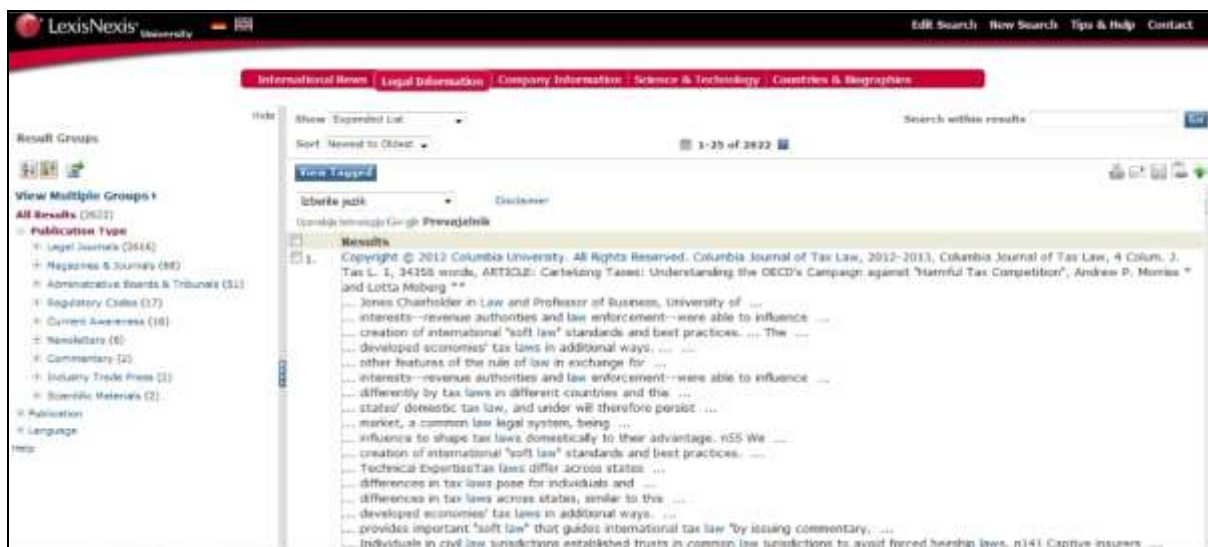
LexisNexis University

Edit Search New Search Tips & Help Contact

International News | Legal Information | Company Information | Science & Technology | Countries & Biographies

Hide

Result Groups

View Multiple Groups
All Results (3633)
Publication Type
Legal Journals (3416)
Magazines & Journals (88)
Administrative Boards & Tribunals (51)
Regulatory Codes (17)
Current Awareness (16)
Newsletters (6)
Commentary (2)
Industry Trade Press (2)
Scientific Materials (2)
Publication
Language
Help

Show Expanded List
Sort Newest to Oldest
1-25 of 3633
Search within results Go

View Tagged

Izberite jezik
Disclaimer
Uporablja tehnologijo Google Prevajalnik

Results
1. Copyright © 2012 Columbia University. All Rights Reserved. Columbia Journal of Tax Law, 2012-2013, Columbia Journal of Tax Law, 4 Colum. J. Tax L. 1, 34356 words, ARTICLE: Cartelizing Taxes: Understanding the OECD's Campaign against "Harmful Tax Competition", Andrew P. Morriss * and Lotta Moberg **
... Jones Chairholder in Law and Professor of Business, University of ...
... interests--revenue authorities and law enforcement--were able to influence ...
... creation of international "soft law" standards and best practices. ... The ...
... developed economies' tax laws in additional ways. ... ...
... other features of the rule of law in exchange for ...
... interests--revenue authorities and law enforcement--were able to influence ...
... differently by tax laws in different countries and the ...
... states' domestic tax law, and under will therefore persist ...
... market, a common law legal system, being ...
... influence to shape tax laws domestically to their advantage. n55 We ...
... creation of international "soft law" standards and best practices. ...
... Technical ExpertiseTax laws differ across states ...
... differences in tax laws pose for individuals and ...
... differences in tax laws across states, similar to this ...
... developed economies' tax laws in additional ways. ...
... provides important "soft law" that guides international tax law "by issuing commentary. ...
... Individuals in civil law jurisdictions established trusts in common law jurisdictions to avoid forced heirship laws. n141 Captive insurers ...